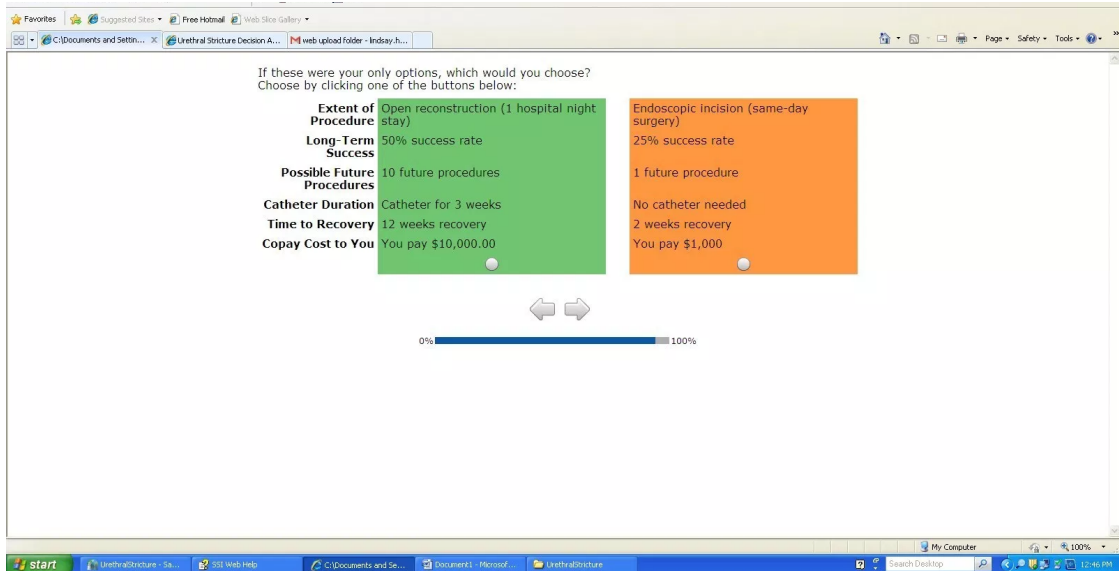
Favorites | Suggested Sites ▾ | Free Hotmail | Web Slice Gallery ▾

C:\Documents and Settin... | Urethral Stricture Decision A... | web upload folder - lindsay.h...

Page ▾ Safety ▾ Tools ▾

If these were your only options, which would you choose?
Choose by clicking one of the buttons below:

| | | |
|---|---|---|
| Extent of Procedure | Open reconstruction (1 hospital night stay) | Endoscopic incision (same-day surgery) |
| Long-Term Success | 50% success rate | 25% success rate |
| Possible Future Procedures | 10 future procedures | 1 future procedure |
| Catheter Duration | Catheter for 3 weeks | No catheter needed |
| Time to Recovery | 12 weeks recovery | 2 weeks recovery |
| Copay Cost to You | You pay \$10,000.00 | You pay \$1,000 |

0% 100%

My Computer | 100%

start | UrethralStricture - Sa... | SSI Web Help | C:\Documents and Se... | Document1 - Microsof... | UrethralStricture | Search Desktop | 12:46 PM